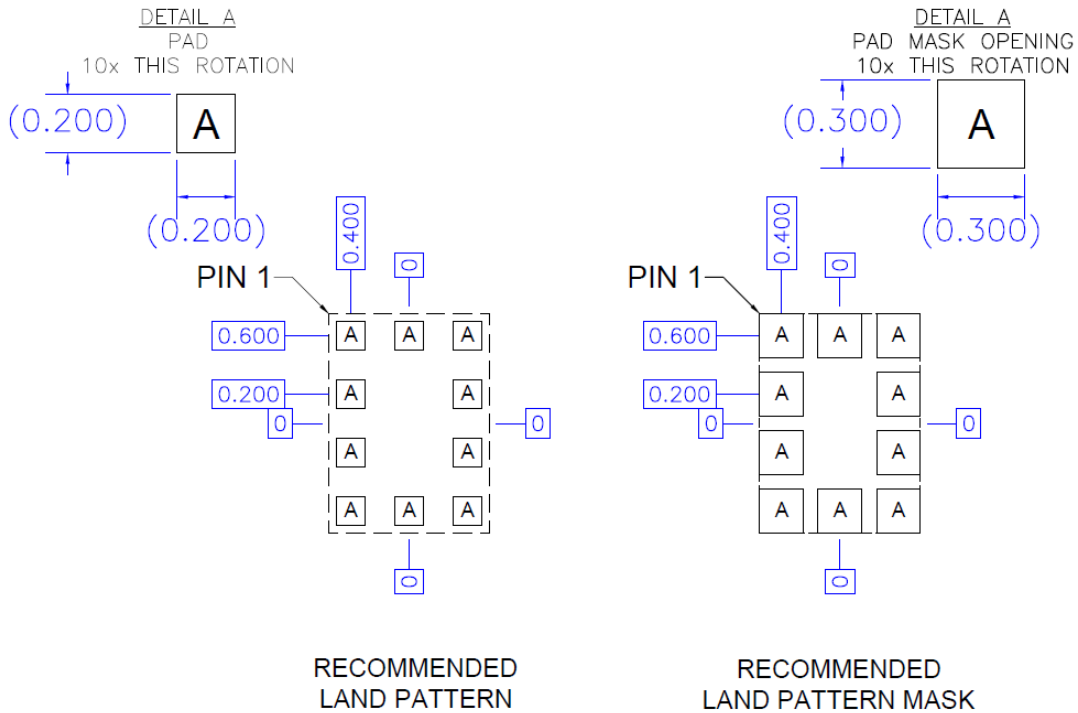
DETAIL A
PAD
10x THIS ROTATION

(0.200)

A

(0.200)

0.400

0

PIN 1

0.600

A A A

0.200

A A

0

0

A A

A A A

0

RECOMMENDED
LAND PATTERN

DETAIL A
PAD MASK OPENING
10x THIS ROTATION

(0.300)

A

(0.300)

0.400

0

PIN 1

0.600

A A A

0.200

A A

0

0

A A

A A A

0

RECOMMENDED
LAND PATTERN MASK